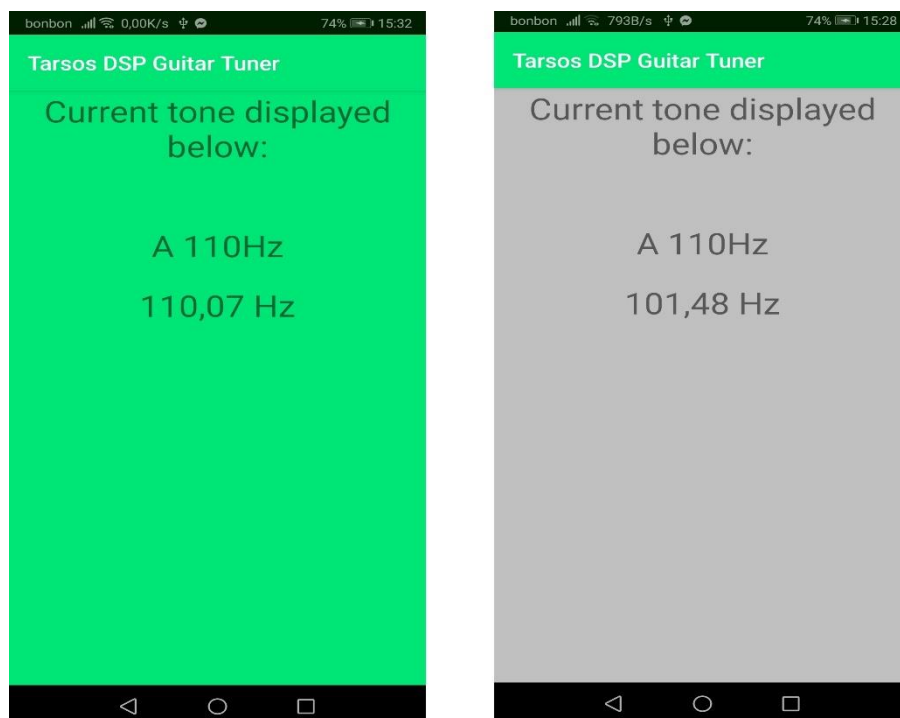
bonbon 0,00K/s 74% 15:32

Tarsos DSP Guitar Tuner

Current tone displayed below:

A 110Hz

110,07 Hz

bonbon 793B/s 74% 15:28

Tarsos DSP Guitar Tuner

Current tone displayed below:

A 110Hz

101,48 Hz